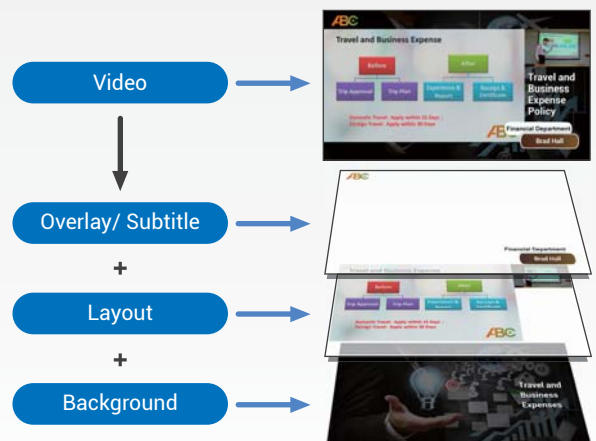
Video

Overlay/ Subtitle

+

Layout

+

Background

ABC

Travel and Business Expense

Before

After

Trip Approval

Trip Plan

Expenses & Report

Receipt & Certificate

Domestic Travel : Apply within 15 Days
Foreign Travel : Apply within 30 Days

Travel and Business Expense Policy

ABC

Financial Department

Brad Hall

ABC

Financial Department

Brad Hall

Travel and Business Expense

Before

After

Trip Approval

Trip Plan

Expenses & Report

Receipt & Certificate

Domestic Travel : Apply within 15 Days
Foreign Travel : Apply within 30 Days

ABC

Travel and Business Expenses